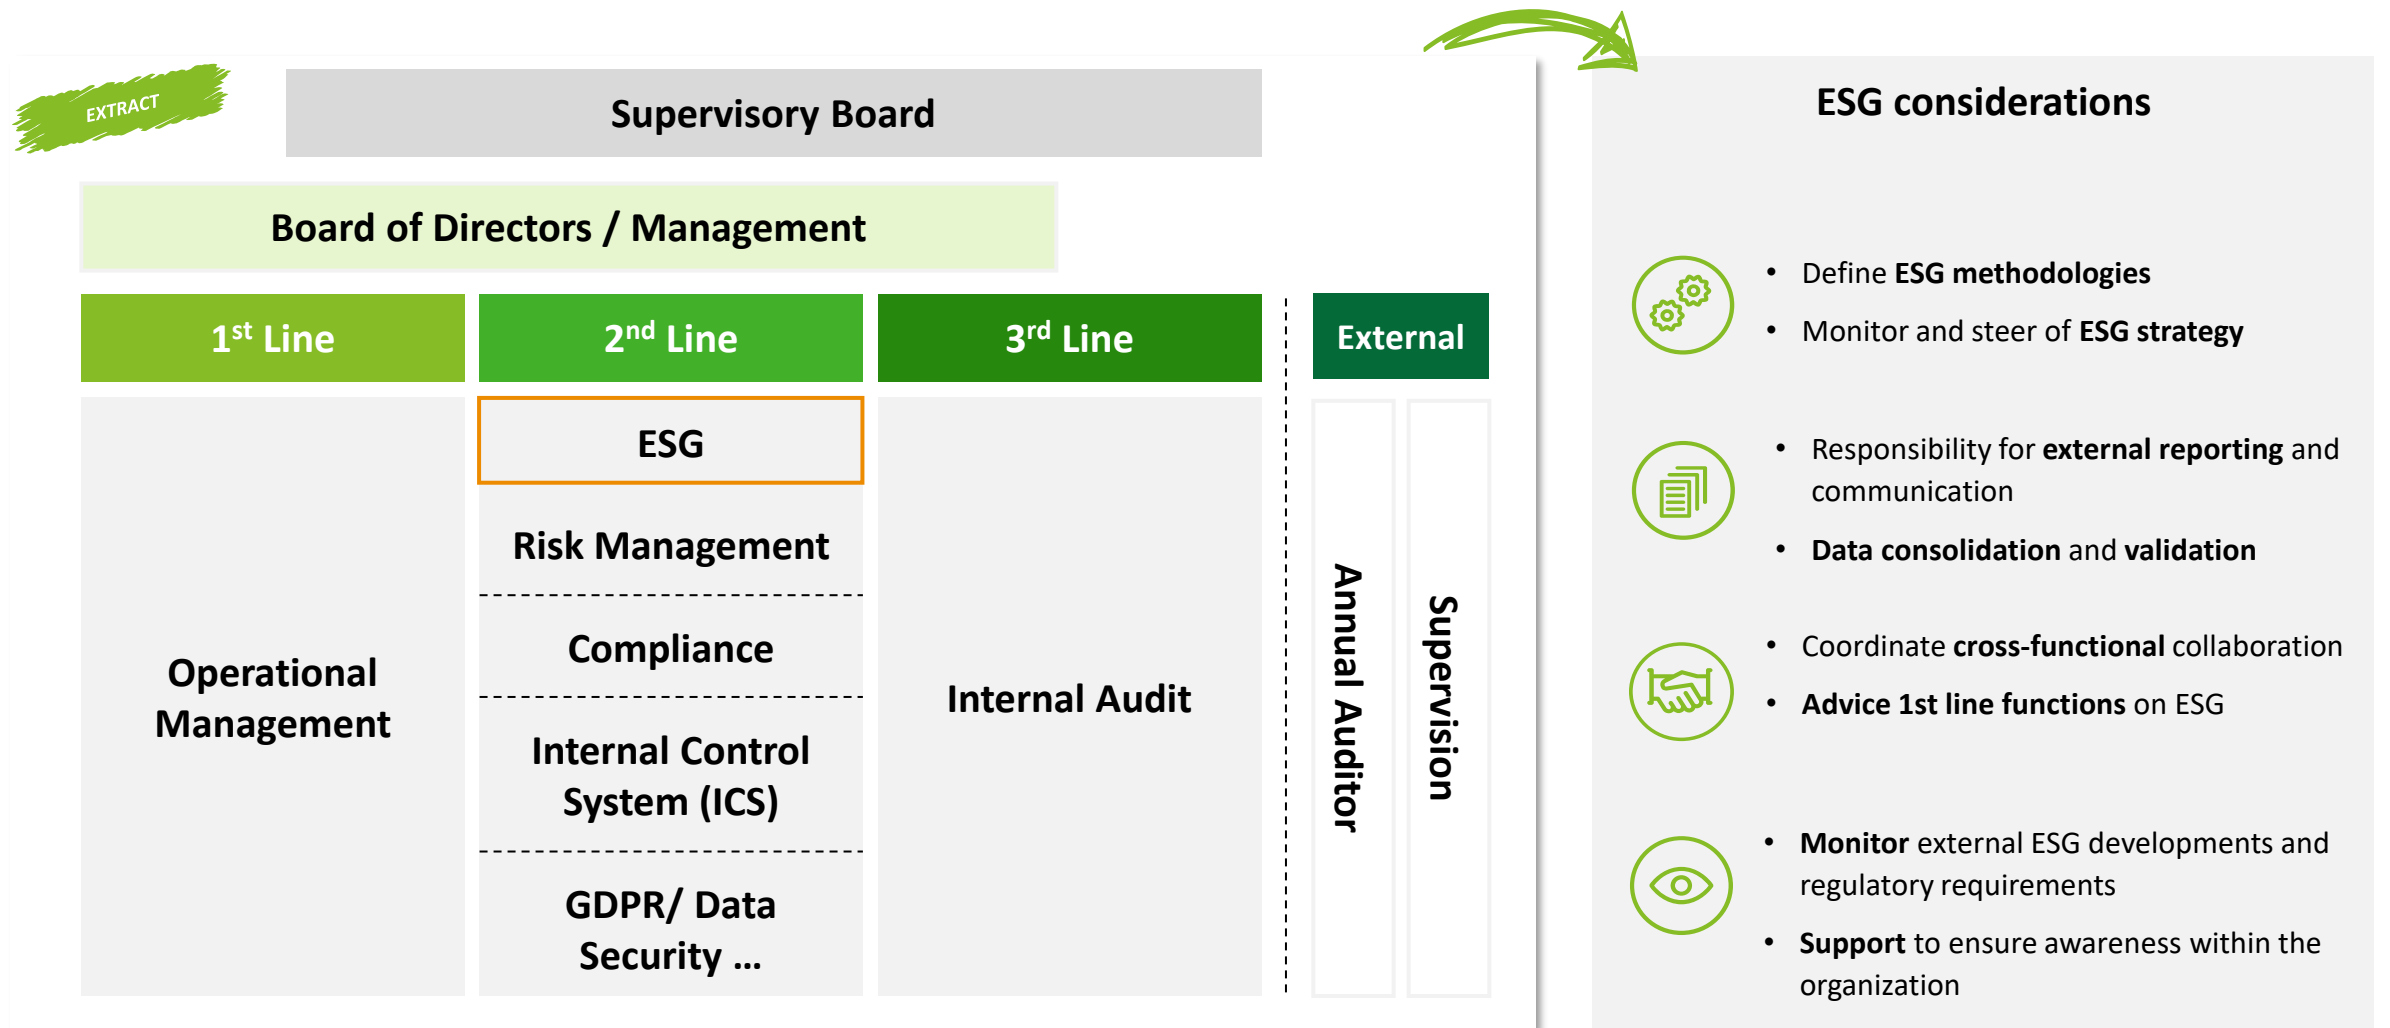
EXTRACT

Supervisory Board

Board of Directors / Management

| 1$^{st}$ Line | 2$^{nd}$ Line | 3$^{rd}$ Line | External | |
|---|---|---|---|---|
| Operational Management | ESG | Internal Audit | Annual Auditor | Supervision |
| | Risk Management | | | |
| | Compliance | | | |
| | Internal Control System (ICS) | | | |
| | GDPR/ Data Security … | | | |

ESG considerations

• Define **ESG methodologies**
• Monitor and steer of **ESG strategy**

• Responsibility for **external reporting** and communication
• **Data consolidation** and **validation**

• Coordinate **cross-functional** collaboration
• **Advice 1st line functions** on ESG

• **Monitor** external ESG developments and regulatory requirements
• **Support** to ensure awareness within the organization